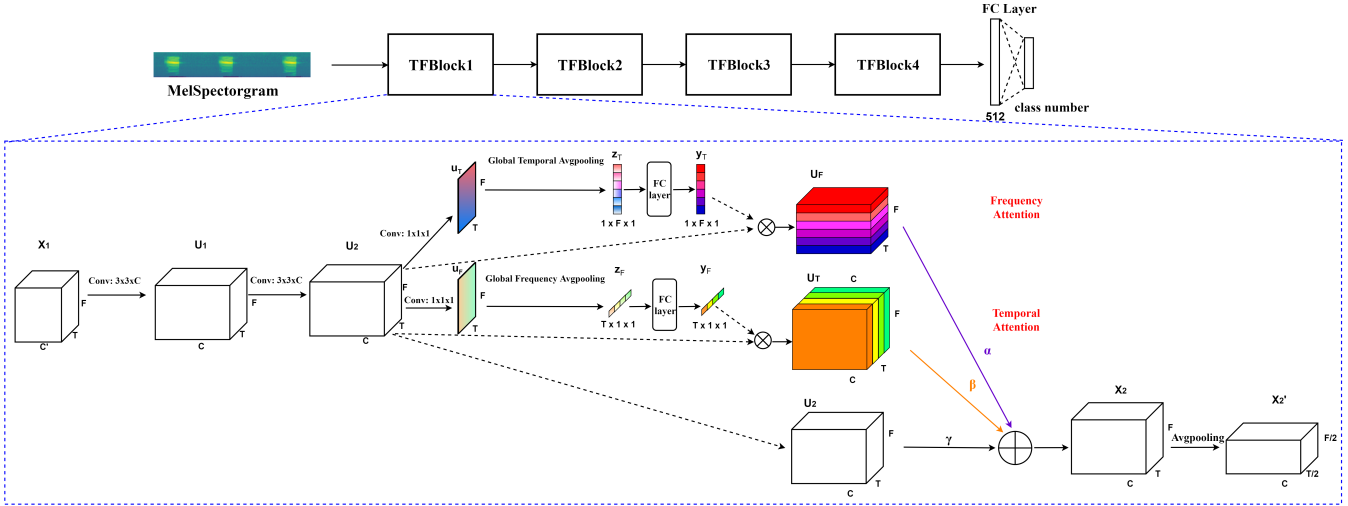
MelSpectorgram

TFBlock1

TFBlock2

TFBlock3

TFBlock4

FC Layer

512

class number

$X_1$

F

T

C'

Conv: 3x3xC

$U_1$

F

T

C

Conv: 3x3xC

$U_2$

F

T

C

Conv: 1x1x1

$u_T$

F

T

Global Temporal Avgpooling

$z_T$

1 x F x 1

FC layer

$y_T$

1 x F x 1

$U_F$

F

T

Frequency Attention

Conv: 1x1x1

$u_F$

F

T

Global Frequency Avgpooling

$z_F$

T x 1 x 1

FC layer

$y_F$

T x 1 x 1

$U_T$

C

F

C

T

Temporal Attention

α

β

$U_2$

F

C

T

γ

$X_2$

F

C

T

Avgpooling

$X_2$'

F/2

C

T/2